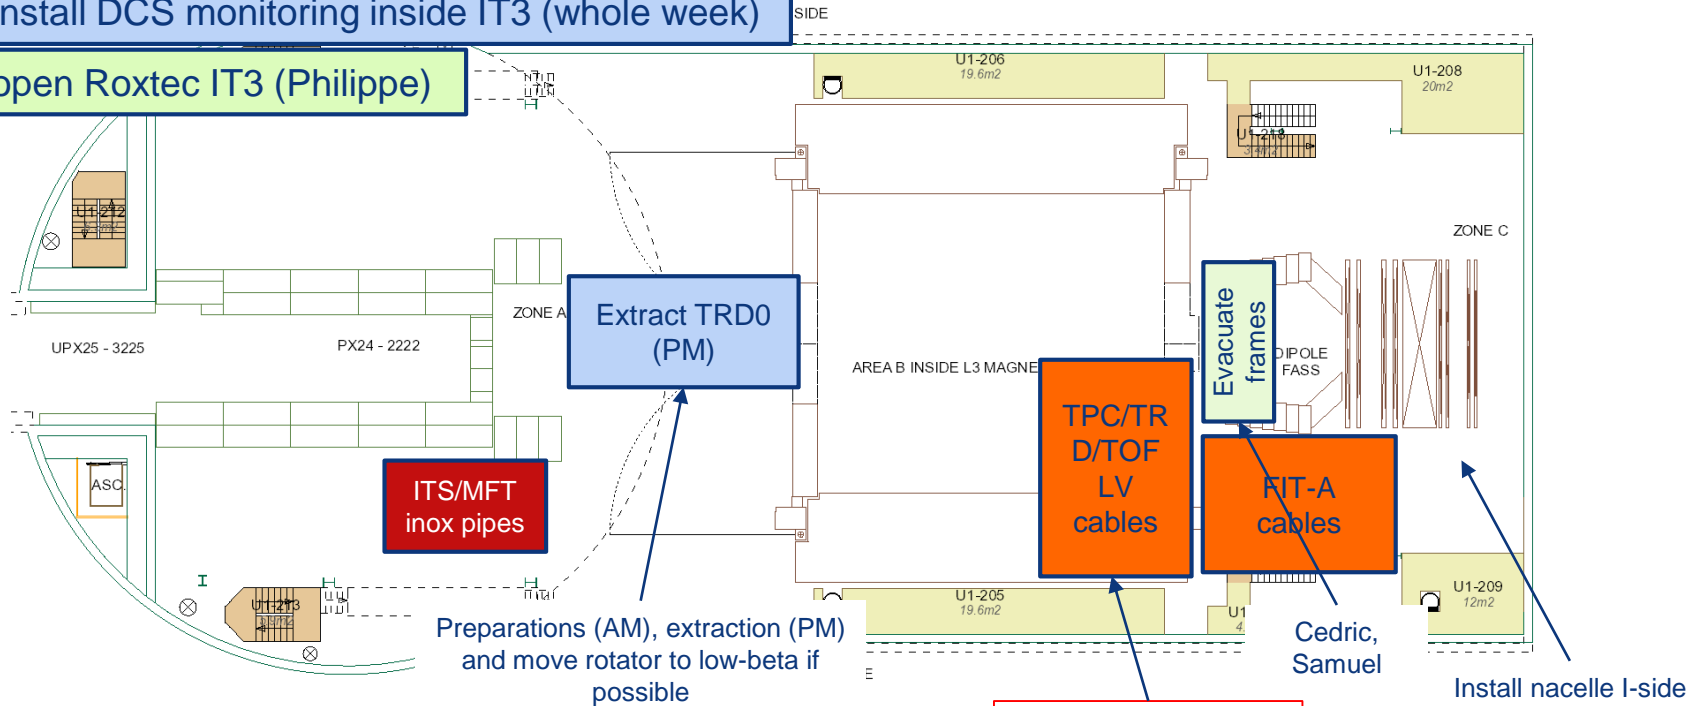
nstall DCS monitoring inside IT3 (whole week)

SIDE

pen Roxtec IT3 (Philippe)

U1-206
19.6m2

U1-208
20m2

U1-212

U1-210

ZONE C

UPX25 - 3225

PX24 - 2222

ZONE A

Extract TRD0 (PM)

Evacuate frames

DIPOLE
FASS

AREA B INSIDE L3 MAGNE

TPC/TRD/TOF LV cables

FIT-A cables

ASC

ITS/MFT inox pipes

U1-213

U1-205
19.6m2

U1-209
12m2

U1

Preparations (AM), extraction (PM) and move rotator to low-beta if possible

Cedric, Samuel

Install nacelle I-side